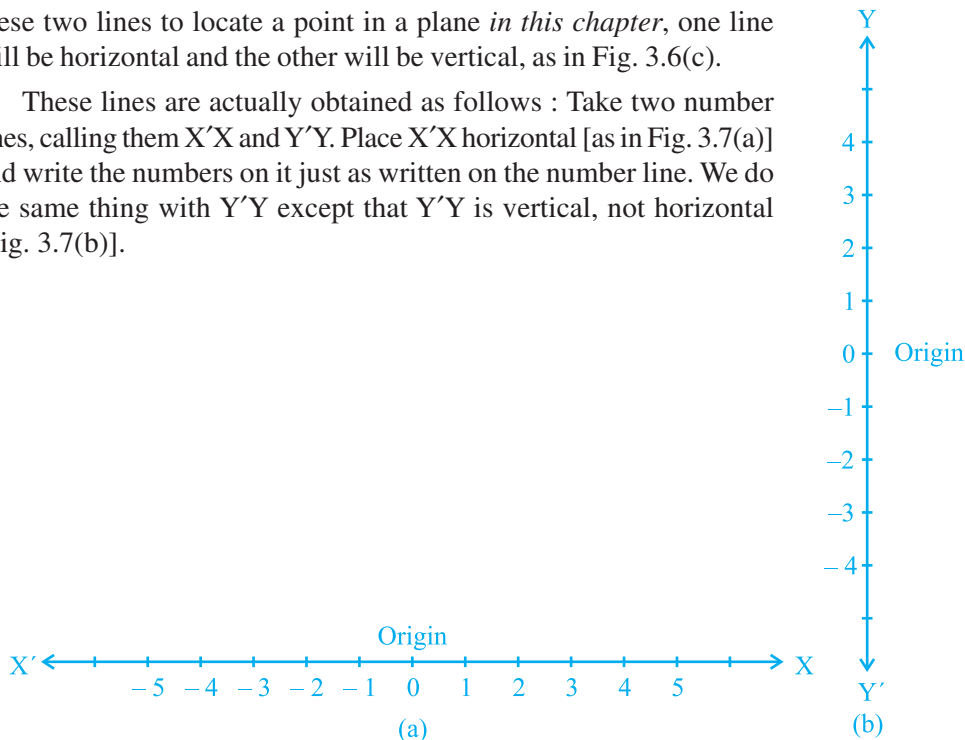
ese two lines to locate a point in a plane *in this chapter*, one line ill be horizontal and the other will be vertical, as in Fig. 3.6(c).

These lines are actually obtained as follows : Take two number nes, calling them X′X and Y′Y. Place X′X horizontal [as in Fig. 3.7(a)] d write the numbers on it just as written on the number line. We do e same thing with Y′Y except that Y′Y is vertical, not horizontal ig. 3.7(b)].

Y
4
3
2
1
0 Origin
–1
–2
–3
– 4
Y′
(b)

Origin
X′ X
– 5 – 4 – 3 – 2 – 1 0 1 2 3 4 5
(a)